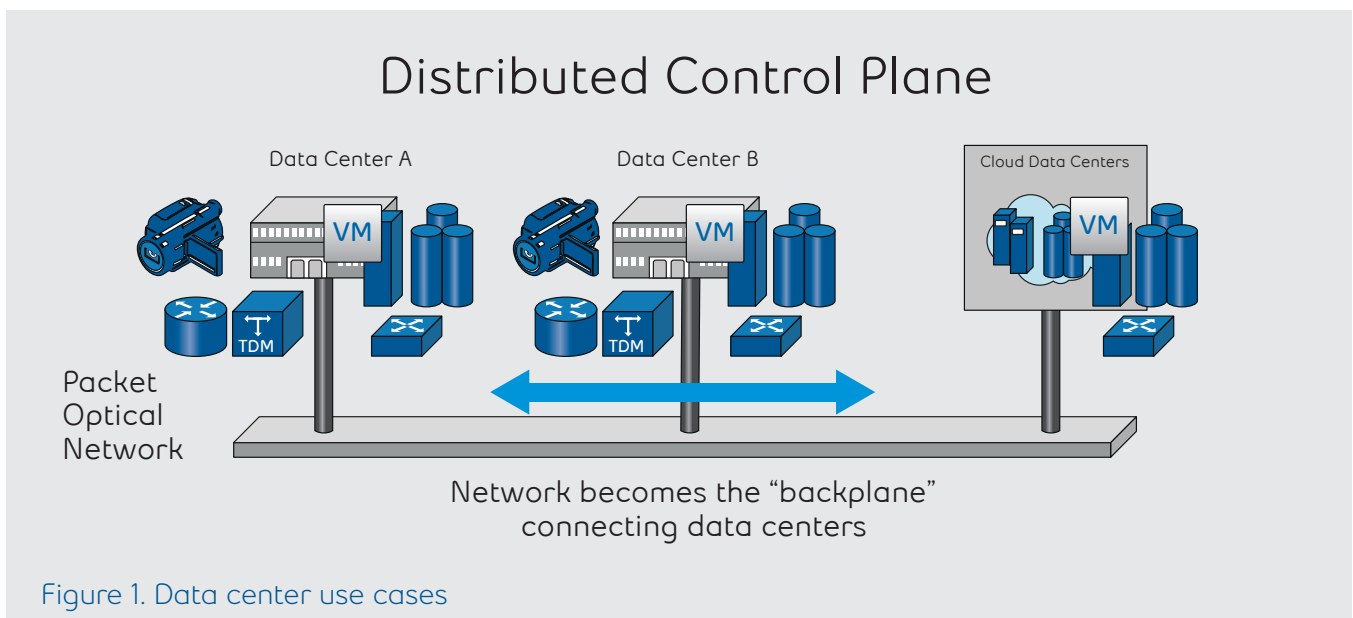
Distributed Control Plane

Data Center A

Data Center B

Cloud Data Centers

VM

VM

VM

TDM

TDM

Packet Optical Network

Network becomes the "backplane" connecting data centers

Figure 1. Data center use cases